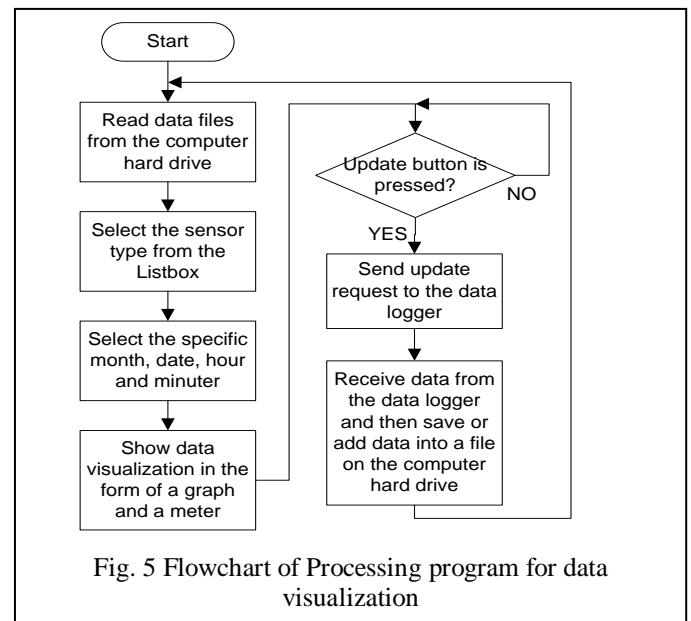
Start

Read data files from the computer hard drive

Select the sensor type from the Listbox

Select the specific month, date, hour and minuter

Show data visualization in the form of a graph and a meter

Update button is pressed?

NO

YES

Send update request to the data logger

Receive data from the data logger and then save or add data into a file on the computer hard drive

Fig. 5 Flowchart of Processing program for data visualization